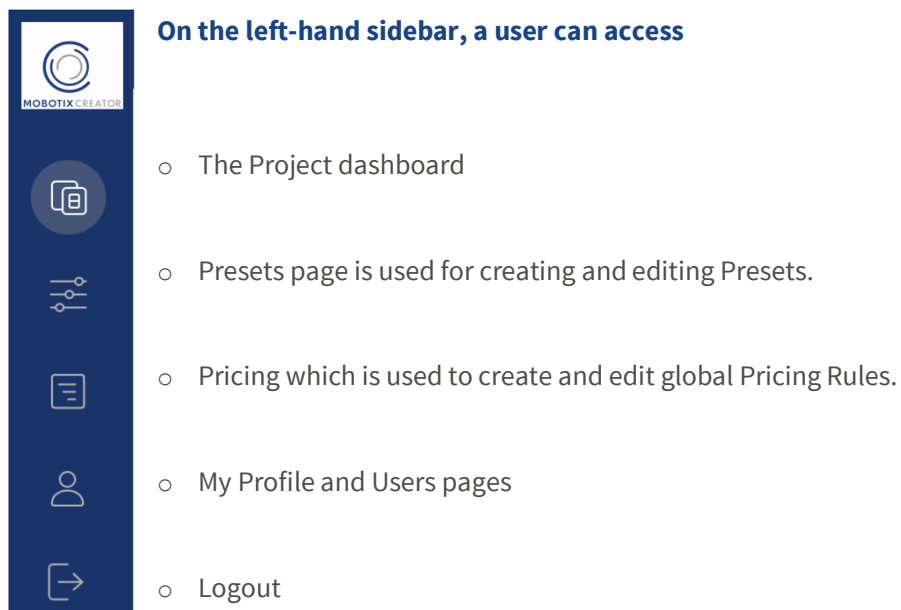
MOBOTIX CREATOR

On the left-hand sidebar, a user can access

o The Project dashboard

o Presets page is used for creating and editing Presets.

o Pricing which is used to create and edit global Pricing Rules.

o My Profile and Users pages

o Logout